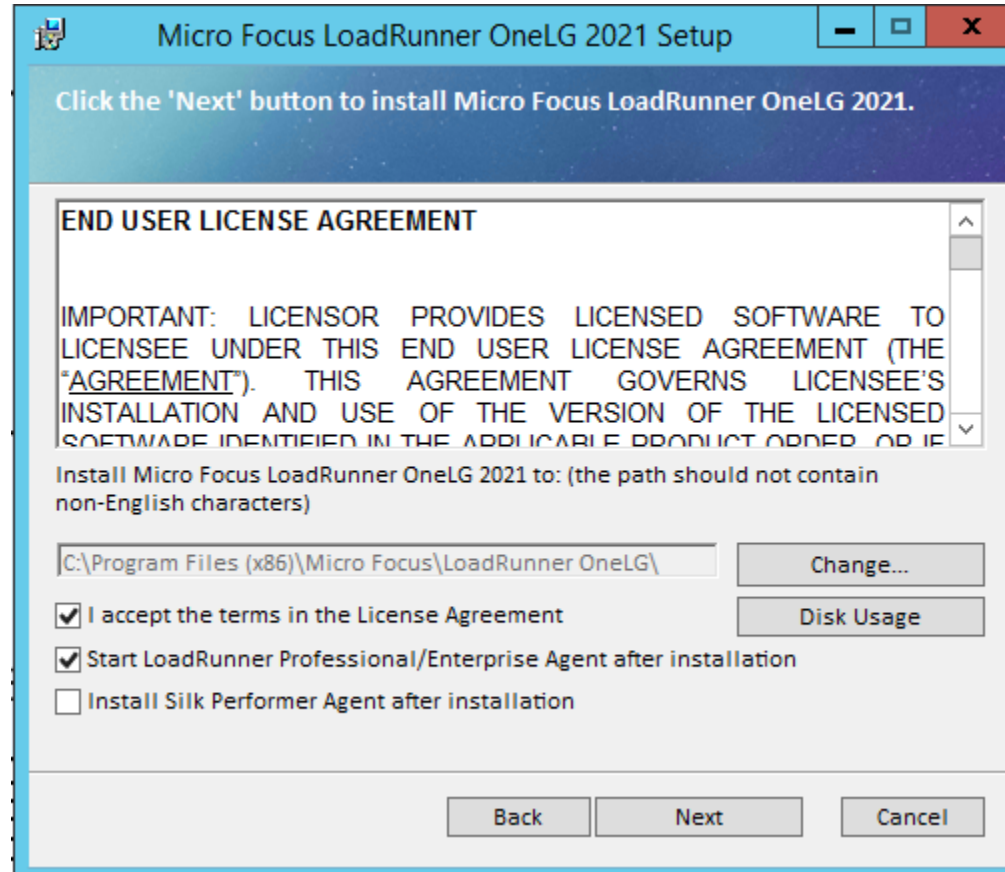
Micro Focus LoadRunner OneLG 2021 Setup

Click the 'Next' button to install Micro Focus LoadRunner OneLG 2021.

END USER LICENSE AGREEMENT

IMPORTANT: LICENSOR PROVIDES LICENSED SOFTWARE TO LICENSEE UNDER THIS END USER LICENSE AGREEMENT (THE "AGREEMENT"). THIS AGREEMENT GOVERNS LICENSEE'S INSTALLATION AND USE OF THE VERSION OF THE LICENSED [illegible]

Install Micro Focus LoadRunner OneLG 2021 to: (the path should not contain non-English characters)

C:\Program Files (x86)\Micro Focus\LoadRunner OneLG\

Change...

I accept the terms in the License Agreement

Disk Usage

Start LoadRunner Professional/Enterprise Agent after installation

Install Silk Performer Agent after installation

Back

Next

Cancel